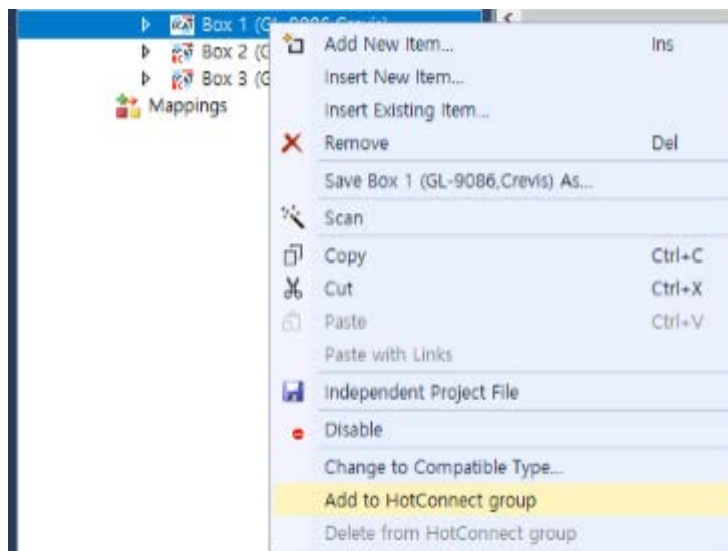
Box 1 (GL-9086,Crevis)
Box 2 (G
Box 3 (G
Mappings

Add New Item... Ins
Insert New Item...
Insert Existing Item...
Remove Del
Save Box 1 (GL-9086,Crevis) As...
Scan
Copy Ctrl+C
Cut Ctrl+X
Paste Ctrl+V
Paste with Links
Independent Project File
Disable
Change to Compatible Type...
Add to HotConnect group
Delete from HotConnect group